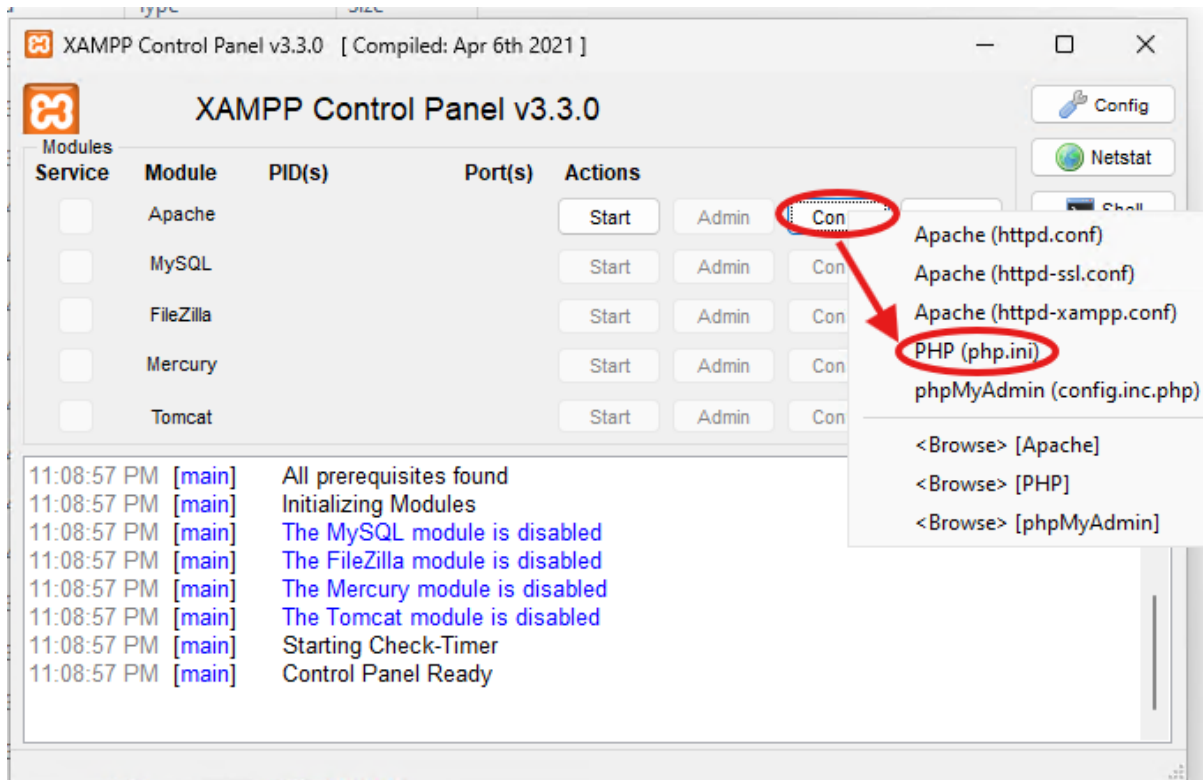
Type Size

XAMPP Control Panel v3.3.0 [ Compiled: Apr 6th 2021 ]

XAMPP Control Panel v3.3.0

Config

Netstat

Shell

Modules

| Service | Module | PID(s) | Port(s) | Actions | | |
|---|---|---|---|---|---|---|
| | Apache | | | Start | Admin | Con |
| | MySQL | | | Start | Admin | Con |
| | FileZilla | | | Start | Admin | Con |
| | Mercury | | | Start | Admin | Con |
| | Tomcat | | | Start | Admin | Con |

Apache (httpd.conf)
Apache (httpd-ssl.conf)
Apache (httpd-xampp.conf)
PHP (php.ini)
phpMyAdmin (config.inc.php)

<Browse> [Apache]
<Browse> [PHP]
<Browse> [phpMyAdmin]

11:08:57 PM [main] All prerequisites found
11:08:57 PM [main] Initializing Modules
11:08:57 PM [main] The MySQL module is disabled
11:08:57 PM [main] The FileZilla module is disabled
11:08:57 PM [main] The Mercury module is disabled
11:08:57 PM [main] The Tomcat module is disabled
11:08:57 PM [main] Starting Check-Timer
11:08:57 PM [main] Control Panel Ready